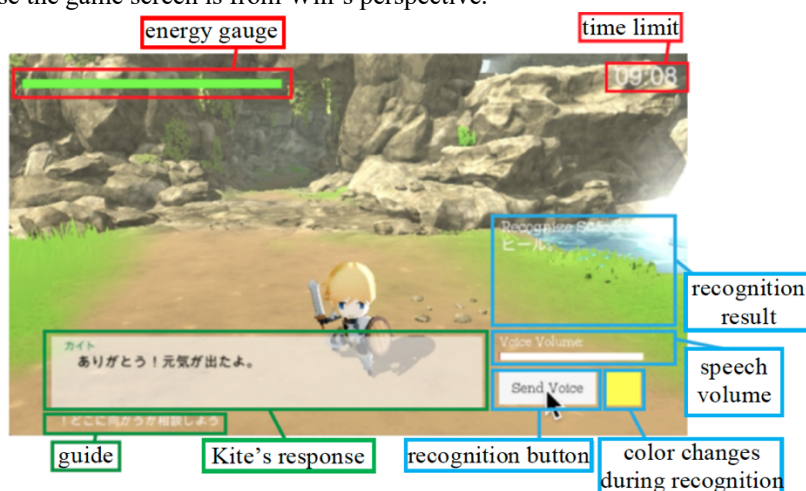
se the game screen is from Will's perspective.

energy gauge

time limit

09:08

Recognize Success
ヒール

recognition result

カイト
ありがとう！元気が出たよ。

Voice Volume

speech volume

Send Voice

！どこに向かうか相談しよう

guide

Kite's response

recognition button

color changes during recognition